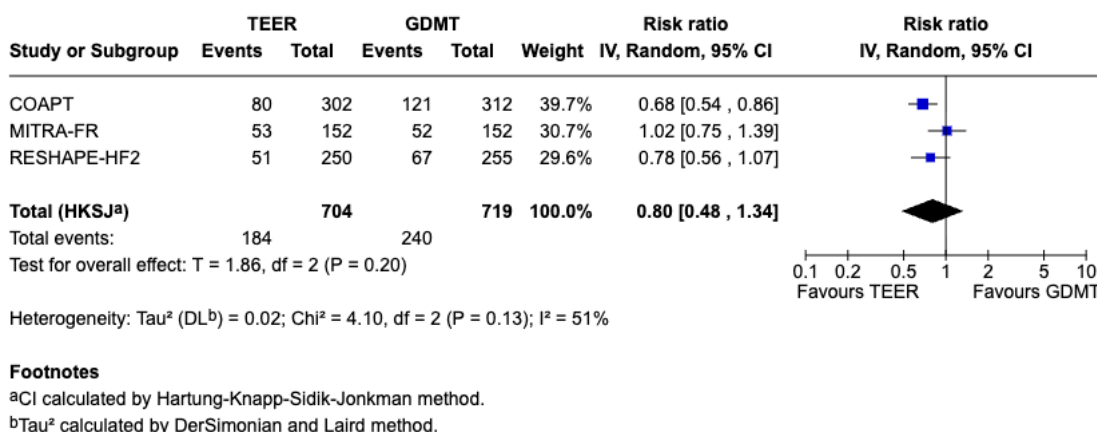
| Study or Subgroup | TEER Events | TEER Total | GDMT Events | GDMT Total | Weight | Risk ratio IV, Random, 95% CI |
|---|---|---|---|---|---|---|
| COAPT | 80 | 302 | 121 | 312 | 39.7% | 0.68 [0.54 , 0.86] |
| MITRA-FR | 53 | 152 | 52 | 152 | 30.7% | 1.02 [0.75 , 1.39] |
| RESHAPE-HF2 | 51 | 250 | 67 | 255 | 29.6% | 0.78 [0.56 , 1.07] |
| **Total (HKSJ$^a$)** | | **704** | | **719** | **100.0%** | **0.80 [0.48 , 1.34]** |
| Total events: | 184 | | 240 | | | |

Test for overall effect: T = 1.86, df = 2 (P = 0.20)

Risk ratio
IV, Random, 95% CI

0.1 0.2 0.5 1 2 5 10
Favours TEER Favours GDMT

Heterogeneity: Tau² (DL$^b$) = 0.02; Chi² = 4.10, df = 2 (P = 0.13); I² = 51%

**Footnotes**
$^a$CI calculated by Hartung-Knapp-Sidik-Jonkman method.
$^b$Tau² calculated by DerSimonian and Laird method.